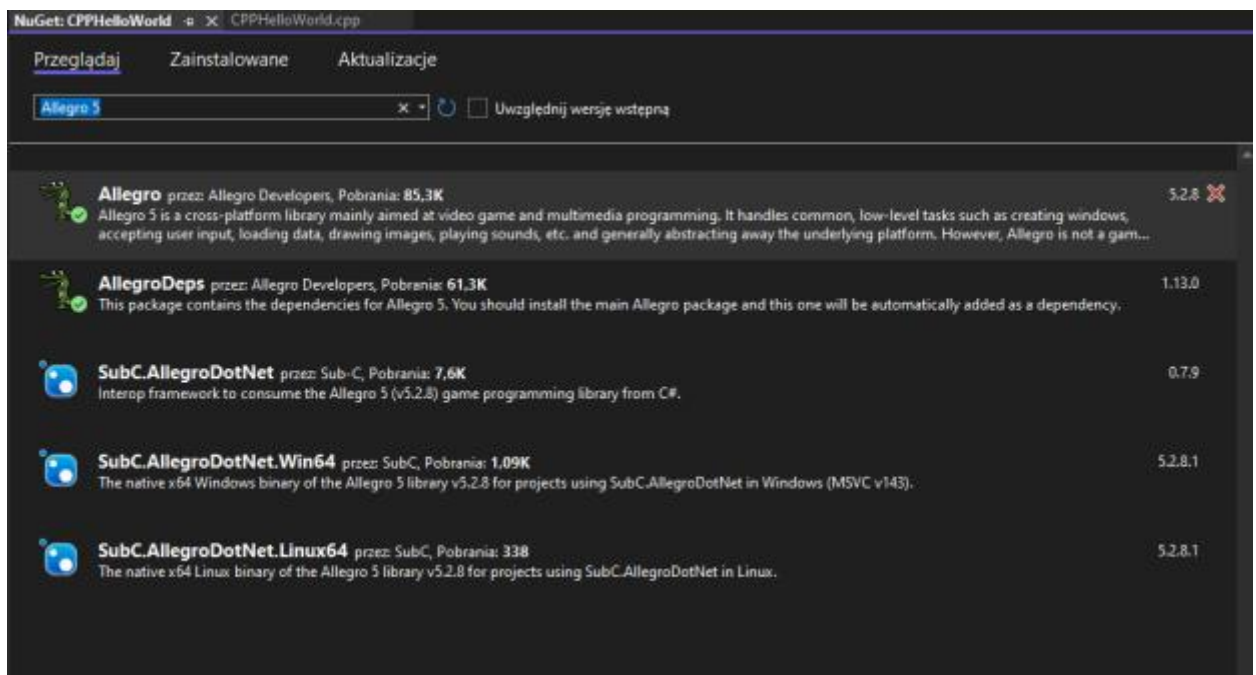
NuGet: CPPHelloWorld ⇡ × CPPHelloWorld.cpp

Przeglądaj Zainstalowane Aktualizacje

Allegro 5 × ▾ Uwzględnij wersję wstępną

Allegro przez: Allegro Developers, Pobrania: 85,3K
Allegro 5 is a cross-platform library mainly aimed at video game and multimedia programming. It handles common, low-level tasks such as creating windows, accepting user input, loading data, drawing images, playing sounds, etc. and generally abstracting away the underlying platform. However, Allegro is not a gam...
5.2.8

AllegroDeps przez: Allegro Developers, Pobrania: 61,3K
This package contains the dependencies for Allegro 5. You should install the main Allegro package and this one will be automatically added as a dependency.
1.13.0

SubC.AllegroDotNet przez: Sub-C, Pobrania: 7,6K
Interop framework to consume the Allegro 5 (v5.2.8) game programming library from C#.
0.7.9

SubC.AllegroDotNet.Win64 przez: SubC, Pobrania: 1,09K
The native x64 Windows binary of the Allegro 5 library v5.2.8 for projects using SubC.AllegroDotNet in Windows (MSVC v143).
5.2.8.1

SubC.AllegroDotNet.Linux64 przez: SubC, Pobrania: 338
The native x64 Linux binary of the Allegro 5 library v5.2.8 for projects using SubC.AllegroDotNet in Linux.
5.2.8.1